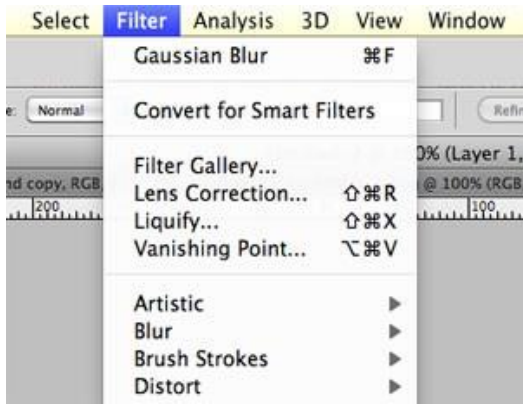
Select Filter Analysis 3D View Window

Gaussian Blur ⌘F

Convert for Smart Filters

Filter Gallery...
Lens Correction... ⇧⌘R
Liquify... ⇧⌘X
Vanishing Point... ⌥⌘V

Artistic
Blur
Brush Strokes
Distort

e: Normal

Refi

0% (Layer 1,

nd copy, RGB,

@ 100% (RGB

200

100